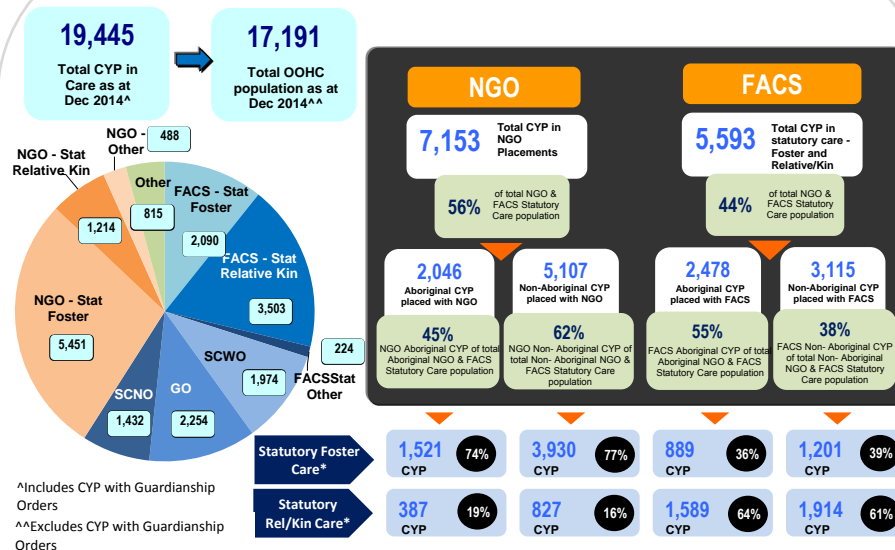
19,445
Total CYP in Care as at Dec 2014^

17,191
Total OOHC population as at Dec 2014^^

NGO - Other 488
NGO - Stat Relative Kin 1,214
Other 815
FACS - Stat Foster 2,090
FACS - Stat Relative Kin 3,503
NGO - Stat Foster 5,451
224 FACSStat Other
SCWO 1,974
GO 2,254
SCNO 1,432

NGO
7,153 Total CYP in NGO Placements
56% of total NGO & FACS Statutory Care population

FACS
5,593 Total CYP in statutory care - Foster and Relative/Kin
44% of total NGO & FACS Statutory Care population

2,046 Aboriginal CYP placed with NGO
45% NGO Aboriginal CYP of total Aboriginal NGO & FACS Statutory Care population

5,107 Non-Aboriginal CYP placed with NGO
62% NGO Non- Aboriginal CYP of total Non- Aboriginal NGO & FACS Statutory Care population

2,478 Aboriginal CYP placed with FACS
55% FACS Aboriginal CYP of total Aboriginal NGO & FACS Statutory Care population

3,115 Non-Aboriginal CYP placed with FACS
38% FACS Non- Aboriginal CYP of total Non- Aboriginal NGO & FACS Statutory Care population

| | | | | |
|---|---|---|---|---|
| Statutory Foster Care* | 1,521 CYP 74% | 3,930 CYP 77% | 889 CYP 36% | 1,201 CYP 39% |
| Statutory Rel/Kin Care* | 387 CYP 19% | 827 CYP 16% | 1,589 CYP 64% | 1,914 CYP 61% |

^Includes CYP with Guardianship Orders
^^Excludes CYP with Guardianship Orders